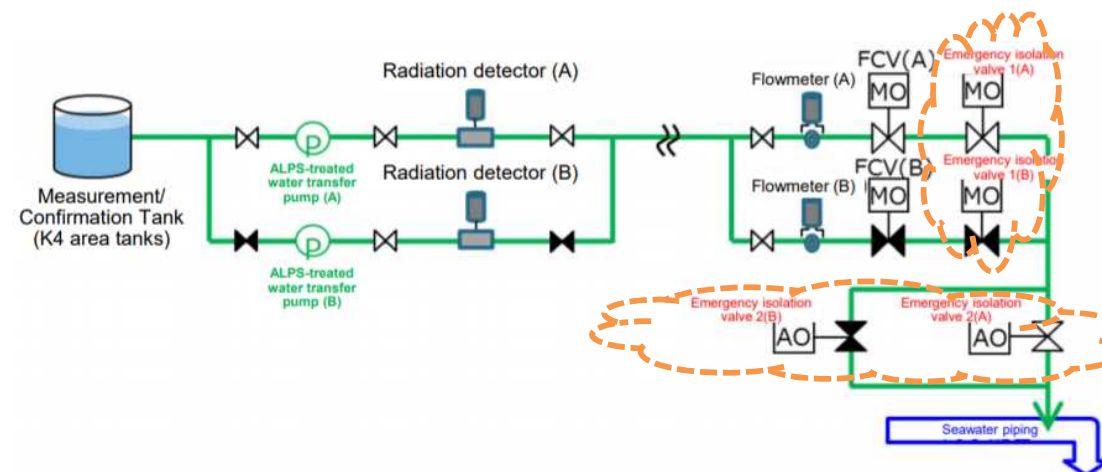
Measurement/ Confirmation Tank (K4 area tanks)

ALPS-treated water transfer pump (A)

ALPS-treated water transfer pump (B)

Radiation detector (A)

Radiation detector (B)

Flowmeter (A)

Flowmeter (B)

FCV(A)

MO

FCV(B)

MO

Emergency isolation valve 1(A)

MO

Emergency isolation valve 1(B)

MO

Emergency isolation valve 2(B)

AO

Emergency isolation valve 2(A)

AO

Seawater piping